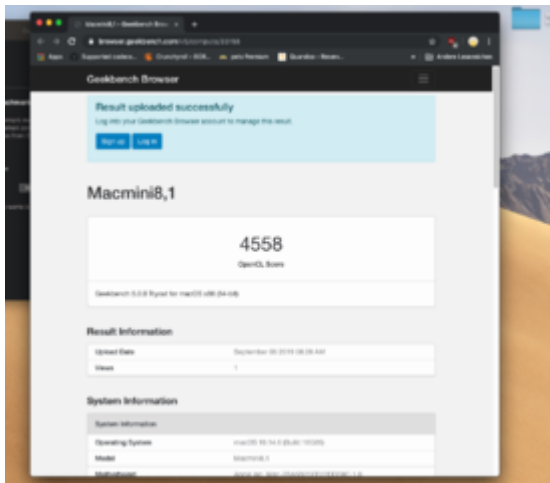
Macmini8,1 - Geekbench Brow

browser.geekbench.com/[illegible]

Apps Supported codecs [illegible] Crunchyroll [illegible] Janis Premium Guardian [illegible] Anders Lassen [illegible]

Geekbench Browser

Result uploaded successfully

Log into your Geekbench Browser account to manage this result.

Sign up Log in

Macmini8,1

4558

OpenCL Score

Geekbench 5.0.0 Tryout for macOS x86 (64-bit)

Result Information

| Upload Date | September 06 2019 08:26 AM |
|---|---|
| Views | 1 |

System Information

| System Information | |
|---|---|
| Operating System | macOS 10.14.5 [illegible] |
| Model | Macmini8,1 |
| Motherboard | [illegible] |